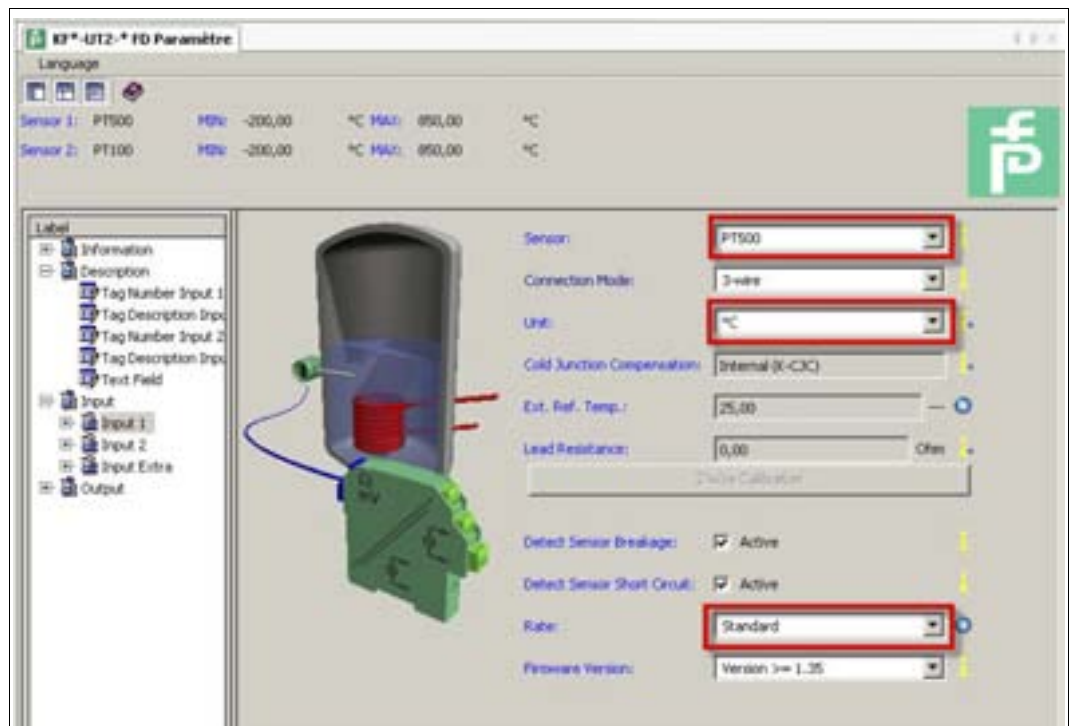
KF*-UT2-* FD Paramètre

Language

Sensor 1: PT500 MIN: -200,00 °C MAX: 850,00 °C

Sensor 2: PT100 MIN: -200,00 °C MAX: 850,00 °C

Label
Information
Description
Tag Number Input 1
Tag Description Inpu
Tag Number Input 2
Tag Description Inpu
Text Field
Input
Input 1
Input 2
Input Extra
Output

Sensor: PT500
Connection Mode: 3-wire
Unit: °C
Cold Junction Compensation: Internal (K-CJC)
Ext. Ref. Temp.: 25,00
Lead Resistance: 0,00 Ohm
2-Wire Calibration
Detect Sensor Breakage: Active
Detect Sensor Short Circuit: Active
Rate: Standard
Firmware Version: Version >= 1.35